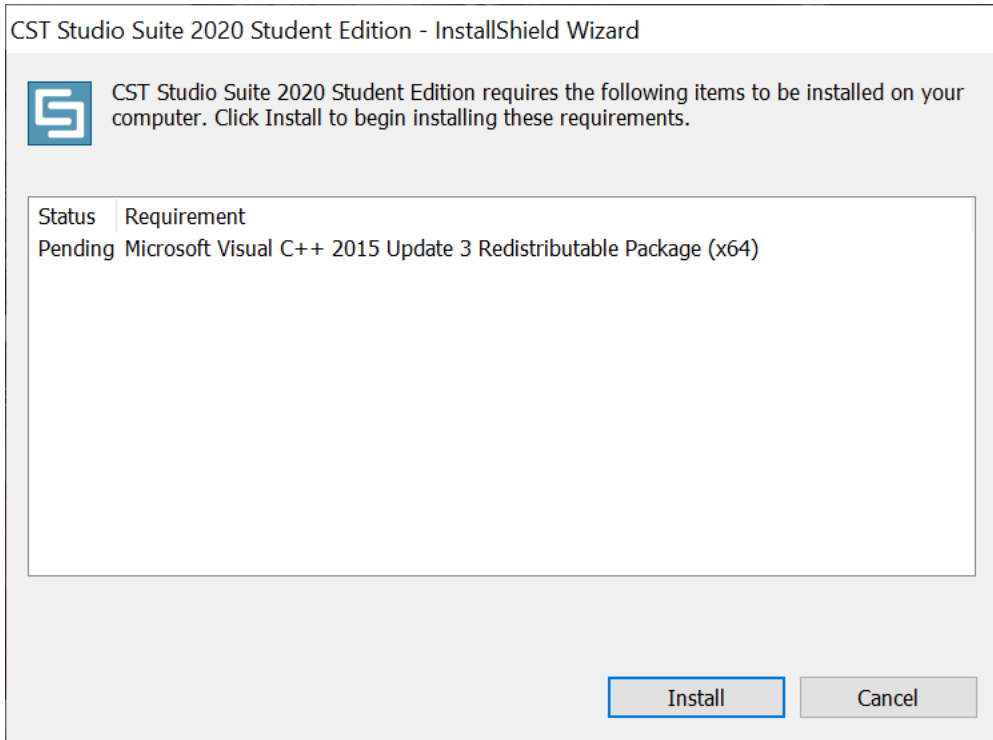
CST Studio Suite 2020 Student Edition - InstallShield Wizard

CST Studio Suite 2020 Student Edition requires the following items to be installed on your computer. Click Install to begin installing these requirements.

| Status | Requirement |
|---|---|
| Pending | Microsoft Visual C++ 2015 Update 3 Redistributable Package (x64) |

Install
Cancel